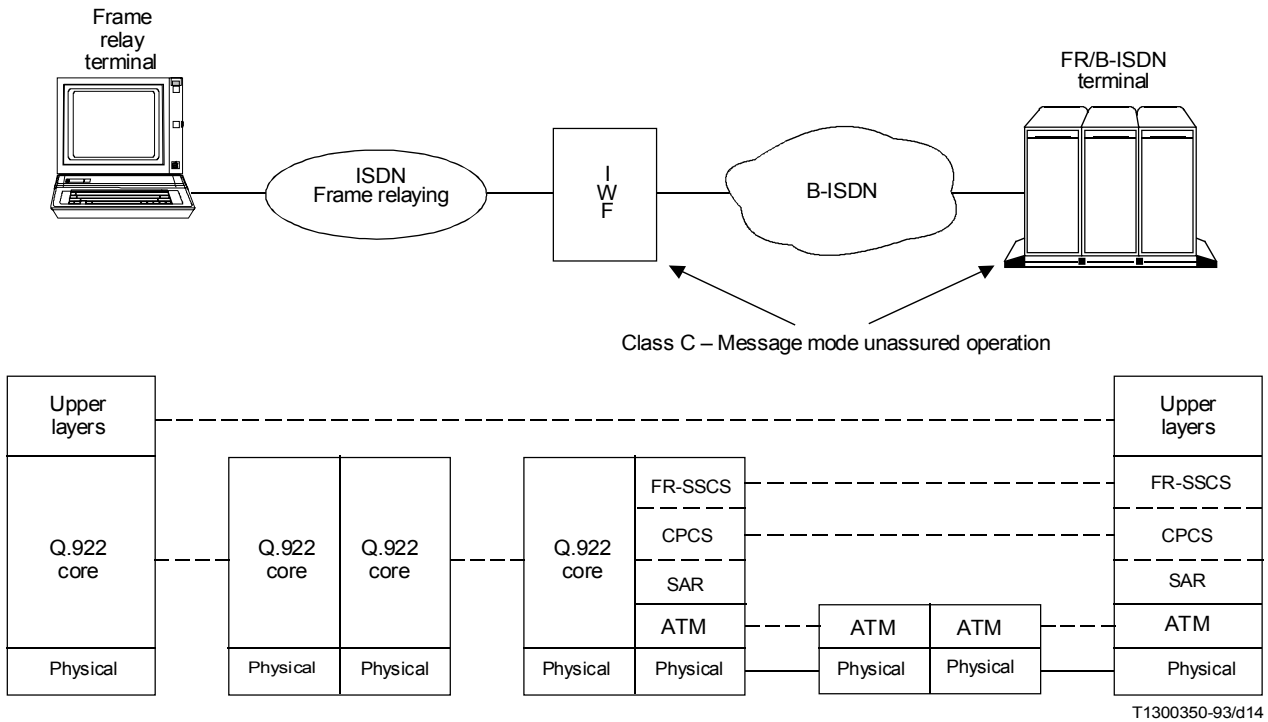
Frame relay terminal

ISDN Frame relaying

I W F

B-ISDN

FR/B-ISDN terminal

Class C – Message mode unassured operation

Upper layers

Q.922 core

Physical

Q.922 core

Physical

Q.922 core

Physical

Q.922 core

Physical

FR-SSCS

CPCS

SAR

ATM

Physical

ATM

Physical

ATM

Physical

Upper layers

FR-SSCS

CPCS

SAR

ATM

Physical

T1300350-93/d14